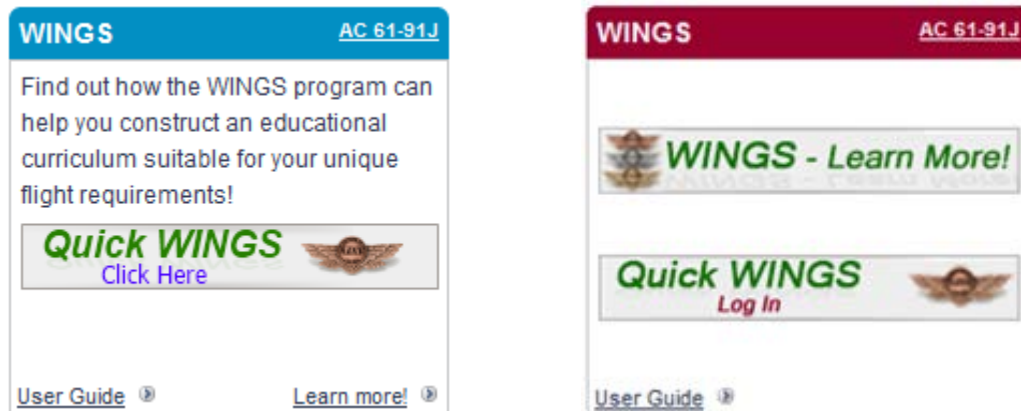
WINGS AC 61-91J

Find out how the WINGS program can help you construct an educational curriculum suitable for your unique flight requirements!

Quick WINGS
Click Here

User Guide Learn more!

WINGS AC 61-91J

WINGS - Learn More!

Quick WINGS
Log In

User Guide